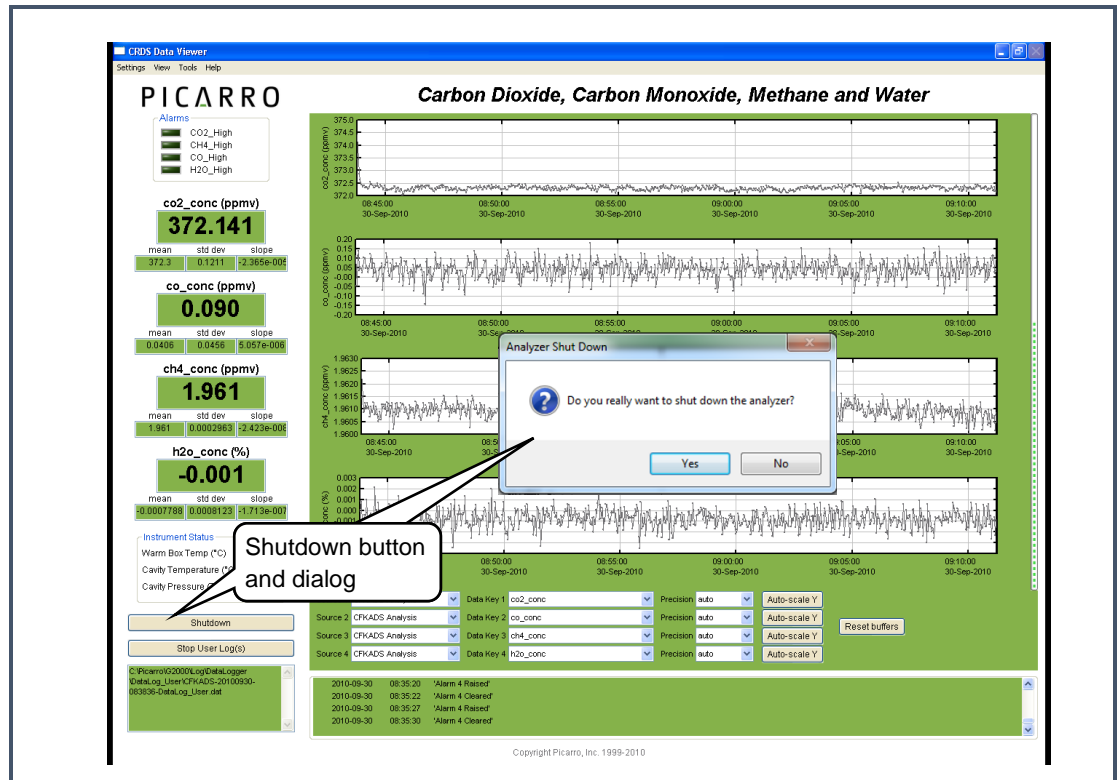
CRDS Data Viewer

Settings View Tools Help

PICARRO

Carbon Dioxide, Carbon Monoxide, Methane and Water

Alarms
CO2_High
CH4_High
CO_High
H2O_High

co2_conc (ppmv)
372.141
mean 372.3
std dev 0.1211
slope -2.365e-005

co_conc (ppmv)
0.090
mean 0.0406
std dev 0.0456
slope 5.057e-006

ch4_conc (ppmv)
1.961
mean 1.961
std dev 0.0002963
slope -2.423e-006

h2o_conc (%)
-0.001
mean -0.0007788
std dev 0.0008123
slope -1.713e-007

Instrument Status
Warm Box Temp (°C)
Cavity Temperature (°
Cavity Pressure (

Shutdown

Stop User Log(s)

C:\Picarro\G2000\Log\DataLogger\DataLog_User\CFKADS-20100930-083836-DataLog_User.dat

co2_conc (ppmv)
375.0 374.5 374.0 373.5 373.0 372.5 372.0
08:45:00 30-Sep-2010 08:50:00 30-Sep-2010 08:55:00 30-Sep-2010 09:00:00 30-Sep-2010 09:05:00 30-Sep-2010 09:10:00 30-Sep-2010

co_conc (ppmv)
0.20 0.15 0.10 0.05 0.00 -0.05 -0.10 -0.15 -0.20
08:45:00 30-Sep-2010 08:50:00 30-Sep-2010 08:55:00 30-Sep-2010 09:00:00 30-Sep-2010 09:05:00 30-Sep-2010 09:10:00 30-Sep-2010

ch4_conc (ppmv)
1.9630 1.9625 1.9620 1.9615 1.9610 1.9605 1.9600
08:45:00 30-Sep-2010 08:5 09:05:00 30-Sep-2010 09:10:00 30-Sep-2010

conc (%)
0.003 0.002 0.001 0.000 -0.001
08:50:00 30-Sep-2010 08:55:00 30-Sep-2010 09:00:00 30-Sep-2010 09:05:00 30-Sep-2010 09:10:00 30-Sep-2010

Analyzer Shut Down
Do you really want to shut down the analyzer?
Yes No

Shutdown button and dialog

Data Key 1 co2_conc Precision auto Auto-scale Y
Source 2 CFKADS Analysis Data Key 2 co_conc Precision auto Auto-scale Y
Source 3 CFKADS Analysis Data Key 3 ch4_conc Precision auto Auto-scale Y
Source 4 CFKADS Analysis Data Key 4 h2o_conc Precision auto Auto-scale Y
Reset buffers

2010-09-30 08:35:20 'Alarm 4 Raised'
2010-09-30 08:35:22 'Alarm 4 Cleared'
2010-09-30 08:35:27 'Alarm 4 Raised'
2010-09-30 08:35:30 'Alarm 4 Cleared'

Copyright Picarro, Inc. 1999-2010